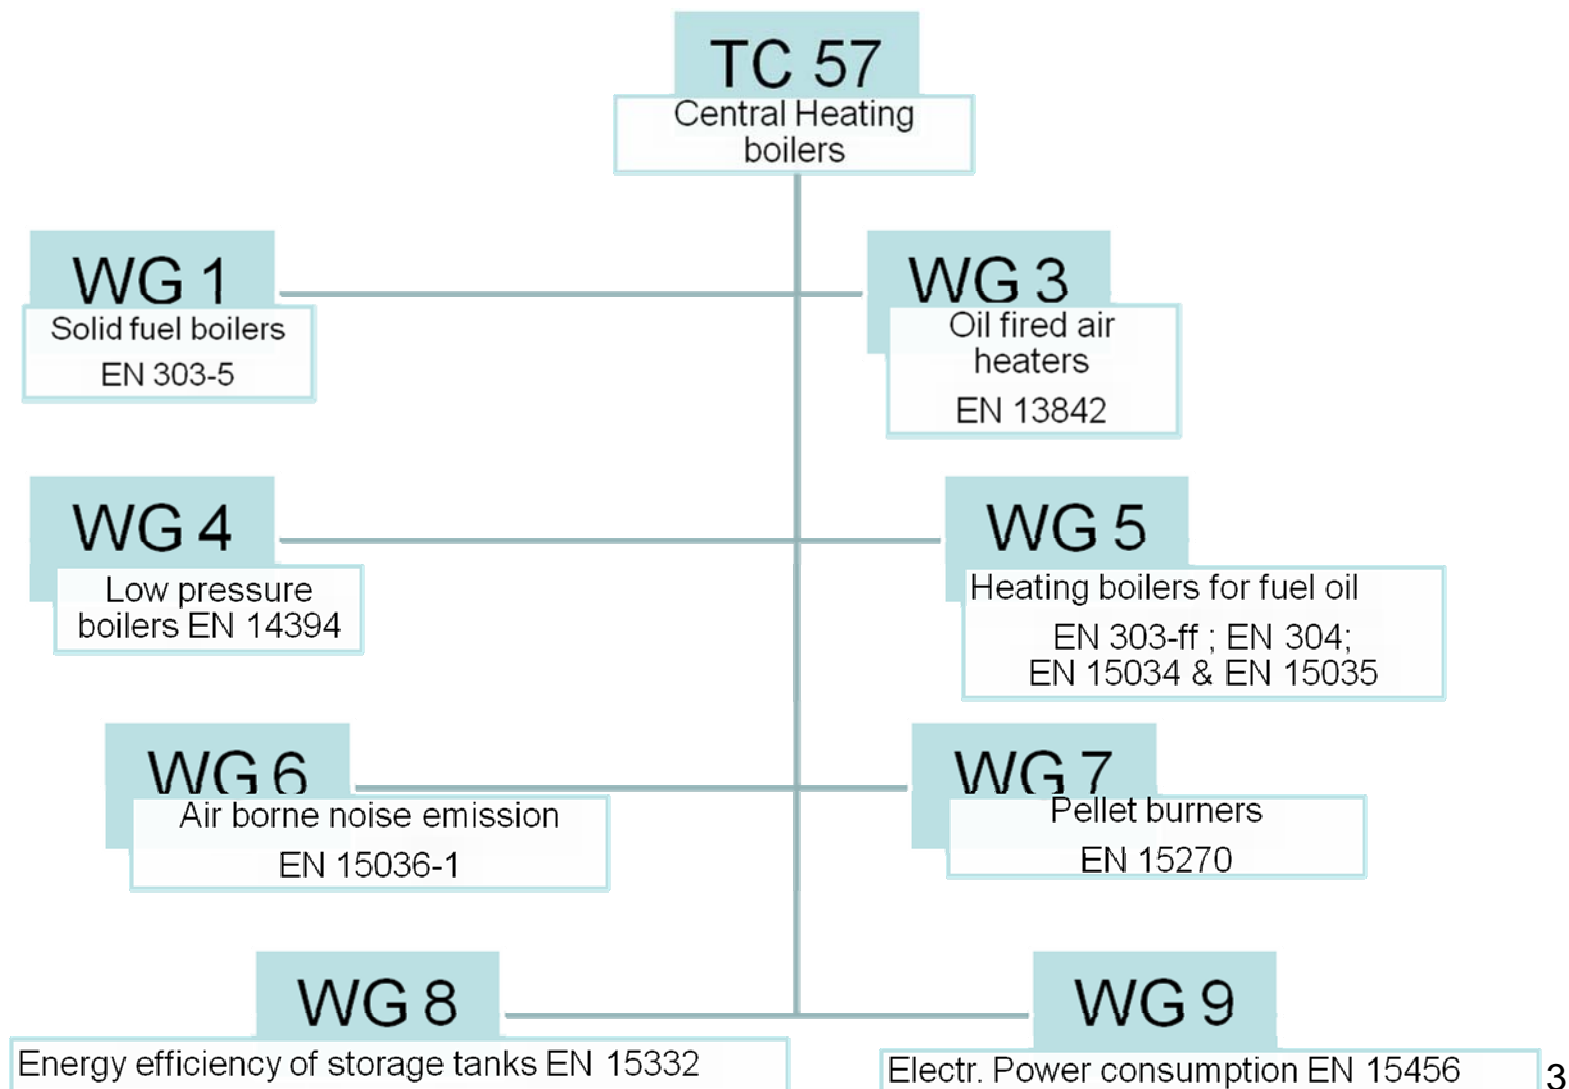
TC 57
Central Heating boilers

WG 1
Solid fuel boilers
EN 303-5

WG 3
Oil fired air heaters
EN 13842

WG 4
Low pressure boilers EN 14394

WG 5
Heating boilers for fuel oil
EN 303-ff ; EN 304; EN 15034 & EN 15035

WG 6
Air borne noise emission
EN 15036-1

WG 7
Pellet burners
EN 15270

WG 8
Energy efficiency of storage tanks EN 15332

WG 9
Electr. Power consumption EN 15456

3